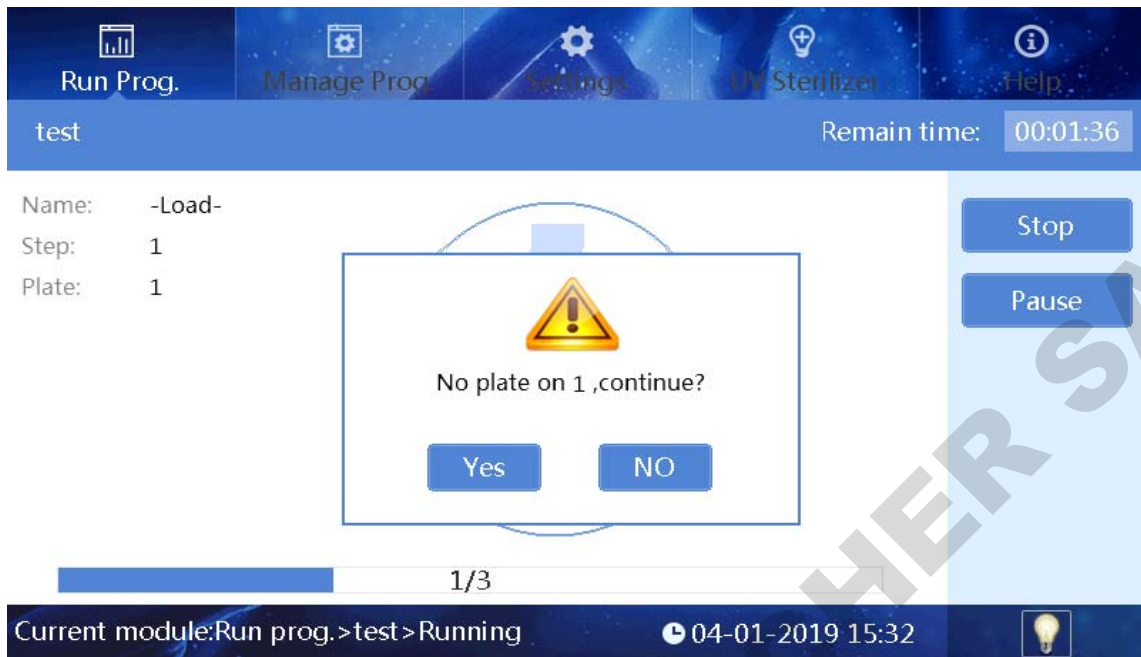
Run Prog.
Manage Prog.
Settings
UV Sterilizer
Help

test
Remain time: 00:01:36

Name: -Load-
Step: 1
Plate: 1

Stop
Pause

No plate on 1 ,continue?

Yes
NO

1/3

HER S

Current module:Run prog.>test>Running
04-01-2019 15:32